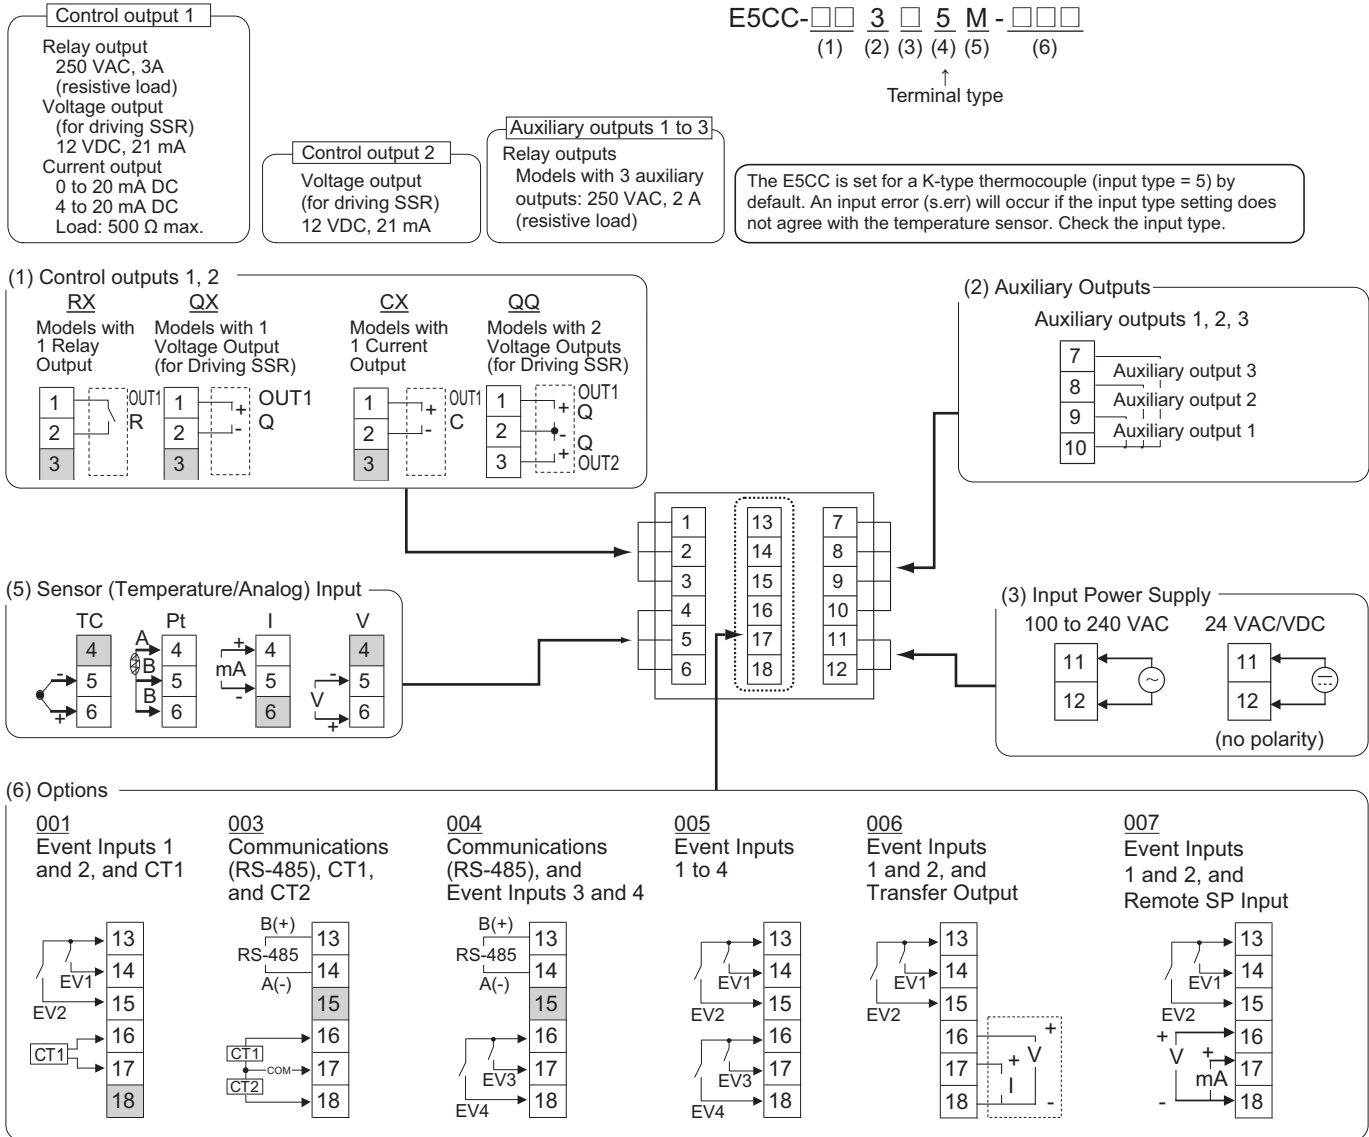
Control output 1

Relay output
250 VAC, 3A
(resistive load)
Voltage output
(for driving SSR)
12 VDC, 21 mA
Current output
0 to 20 mA DC
4 to 20 mA DC
Load: 500 Ω max.

Control output 2

Voltage output
(for driving SSR)
12 VDC, 21 mA

Auxiliary outputs 1 to 3

Relay outputs
Models with 3 auxiliary outputs: 250 VAC, 2 A (resistive load)

E5CC-□□ 3 □ 5 M-□□□
(1) (2) (3) (4) (5) (6)
↑
Terminal type

The E5CC is set for a K-type thermocouple (input type = 5) by default. An input error (s.err) will occur if the input type setting does not agree with the temperature sensor. Check the input type.

(1) Control outputs 1, 2

RX
Models with 1 Relay Output
1
2
3
OUT1
R

QX
Models with 1 Voltage Output (for Driving SSR)
1
2
3
+
-
OUT1
Q

CX
Models with 1 Current Output
1
2
3
+
-
OUT1
C

QQ
Models with 2 Voltage Outputs (for Driving SSR)
1
2
3
+
-
+
OUT1
Q
Q
OUT2

(2) Auxiliary Outputs

Auxiliary outputs 1, 2, 3
7
8
9
10
Auxiliary output 3
Auxiliary output 2
Auxiliary output 1

1
2
3
4
5
6
13
14
15
16
17
18
7
8
9
10
11
12

(5) Sensor (Temperature/Analog) Input

TC
4
5
6
-
+

Pt
A
B
B
4
5
6

I
+
mA
-
4
5
6

V
4
5
6
-
V
+

(3) Input Power Supply

100 to 240 VAC
11
12

24 VAC/VDC
11
12
(no polarity)

(6) Options

001
Event Inputs 1 and 2, and CT1
13
14
15
16
17
18
EV1
EV2
CT1

003
Communications (RS-485), CT1, and CT2
B(+)
RS-485
A(-)
13
14
15
16
17
18
CT1
COM
CT2

004
Communications (RS-485), and Event Inputs 3 and 4
B(+)
RS-485
A(-)
13
14
15
16
17
18
EV3
EV4

005
Event Inputs 1 to 4
13
14
15
16
17
18
EV1
EV2
EV3
EV4

006
Event Inputs 1 and 2, and Transfer Output
13
14
15
16
17
18
EV1
EV2
+
V
+
I
-

007
Event Inputs 1 and 2, and Remote SP Input
13
14
15
16
17
18
EV1
EV2
+
V
+
mA
-